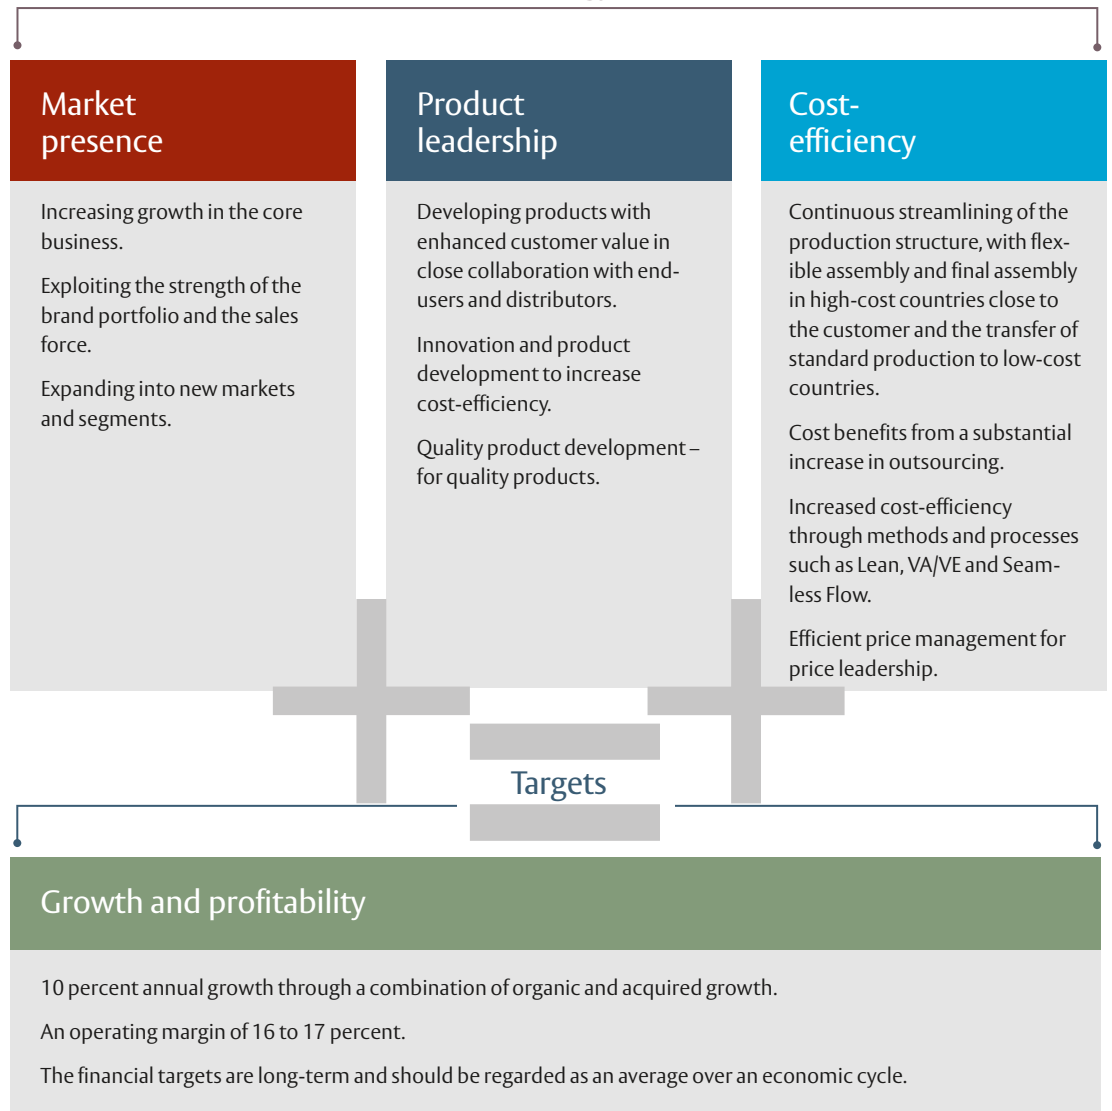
Market presence

Increasing growth in the core business.

Exploiting the strength of the brand portfolio and the sales force.

Expanding into new markets and segments.

Product leadership

Developing products with enhanced customer value in close collaboration with end-users and distributors.

Innovation and product development to increase cost-efficiency.

Quality product development – for quality products.

Cost-efficiency

Continuous streamlining of the production structure, with flexible assembly and final assembly in high-cost countries close to the customer and the transfer of standard production to low-cost countries.

Cost benefits from a substantial increase in outsourcing.

Increased cost-efficiency through methods and processes such as Lean, VA/VE and Seamless Flow.

Efficient price management for price leadership.

Targets

Growth and profitability

10 percent annual growth through a combination of organic and acquired growth.

An operating margin of 16 to 17 percent.

The financial targets are long-term and should be regarded as an average over an economic cycle.